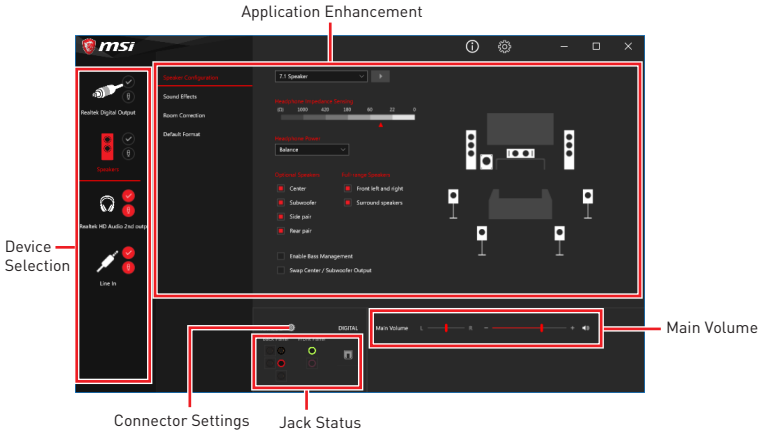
Application Enhancement

msi

Realtek Digital Output

Speakers

Realtek HD Audio 2nd output

Line In

Speaker Configuration

Sound Effects

Room Correction

Default Format

7.1 Speaker

Headphone Impedance Setting

Performance Mode

Balance

Optional Speakers

Center

Subwoofer

Side pair

Rear pair

Full-range Speakers

Front left and right

Surround speakers

Enable Bass Management

Swap Center / Subwoofer Output

DIGITAL

Main Volume L R

Device Selection

Main Volume

Connector Settings

Jack Status